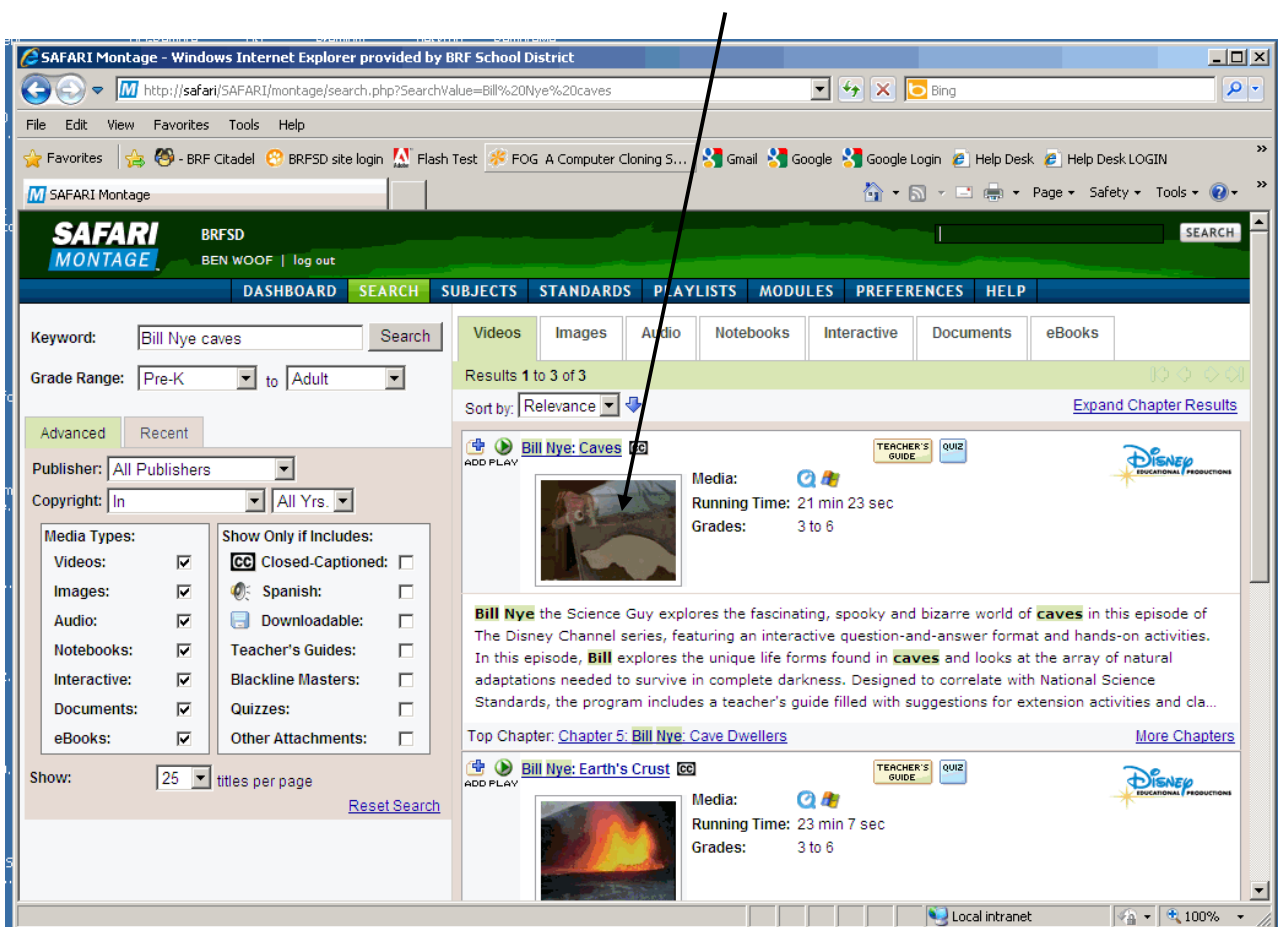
SAFARI Montage - Windows Internet Explorer provided by BRF School District

http://safari/SAFARI/montage/search.php?SearchValue=Bill%20Nye%20caves

Bing

File Edit View Favorites Tools Help

Favorites - BRF Citadel BRFSD site login Flash Test FOG A Computer Cloning S... Gmail Google Google Login Help Desk Help Desk LOGIN

SAFARI Montage

Page Safety Tools

SAFARI MONTAGE

BRFSD
BEN WOOF | log out

SEARCH

DASHBOARD SEARCH SUBJECTS STANDARDS PLAYLISTS MODULES PREFERENCES HELP

Keyword: Bill Nye caves Search

Grade Range: Pre-K to Adult

Advanced Recent

Publisher: All Publishers

Copyright: In All Yrs.

| Media Types: | Show Only if Includes: |
|---|---|
| Videos: | Closed-Captioned: |
| Images: | Spanish: |
| Audio: | Downloadable: |
| Notebooks: | Teacher's Guides: |
| Interactive: | Blackline Masters: |
| Documents: | Quizzes: |
| eBooks: | Other Attachments: |

Show: 25 titles per page

Reset Search

Videos Images Audio Notebooks Interactive Documents eBooks

Results 1 to 3 of 3

Sort by: Relevance

Expand Chapter Results

ADD PLAY Bill Nye: Caves CC

TEACHER'S GUIDE QUIZ

Disney EDUCATIONAL PRODUCTIONS

Media:
Running Time: 21 min 23 sec
Grades: 3 to 6

Bill Nye the Science Guy explores the fascinating, spooky and bizarre world of caves in this episode of The Disney Channel series, featuring an interactive question-and-answer format and hands-on activities. In this episode, Bill explores the unique life forms found in caves and looks at the array of natural adaptations needed to survive in complete darkness. Designed to correlate with National Science Standards, the program includes a teacher's guide filled with suggestions for extension activities and cla...

Top Chapter: Chapter 5: Bill Nye: Cave Dwellers

More Chapters

ADD PLAY Bill Nye: Earth's Crust CC

TEACHER'S GUIDE QUIZ

Disney EDUCATIONAL PRODUCTIONS

Media:
Running Time: 23 min 7 sec
Grades: 3 to 6

Local intranet 100%